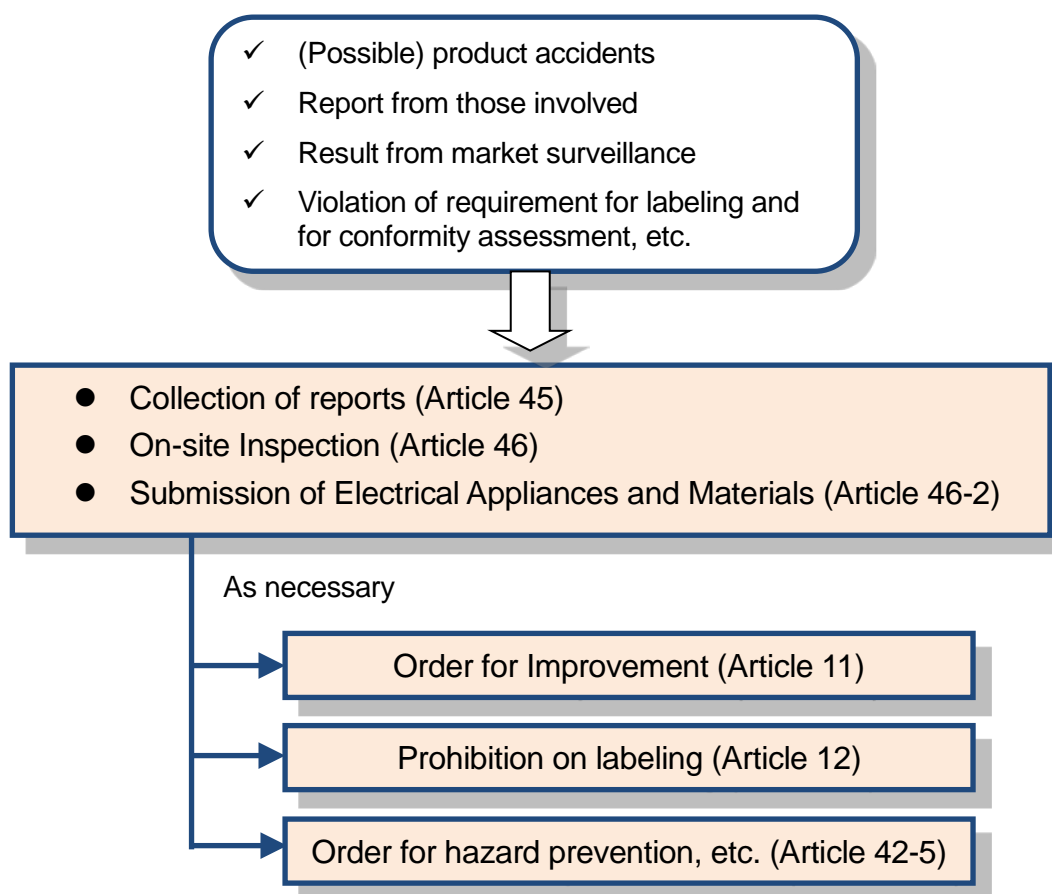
✓ (Possible) product accidents
✓ Report from those involved
✓ Result from market surveillance
✓ Violation of requirement for labeling and for conformity assessment, etc.

● Collection of reports (Article 45)
● On-site Inspection (Article 46)
● Submission of Electrical Appliances and Materials (Article 46-2)

As necessary

Order for Improvement (Article 11)

Prohibition on labeling (Article 12)

Order for hazard prevention, etc. (Article 42-5)